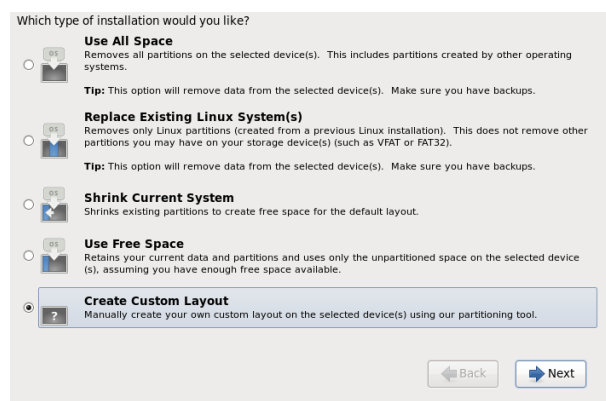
Which type of installation would you like?

Use All Space
Removes all partitions on the selected device(s). This includes partitions created by other operating systems.

Tip: This option will remove data from the selected device(s). Make sure you have backups.

Replace Existing Linux System(s)
Removes only Linux partitions (created from a previous Linux installation). This does not remove other partitions you may have on your storage device(s) (such as VFAT or FAT32).

Tip: This option will remove data from the selected device(s). Make sure you have backups.

Shrink Current System
Shrinks existing partitions to create free space for the default layout.

Use Free Space
Retains your current data and partitions and uses only the unpartitioned space on the selected device (s), assuming you have enough free space available.

Create Custom Layout
Manually create your own custom layout on the selected device(s) using our partitioning tool.

Back

Next